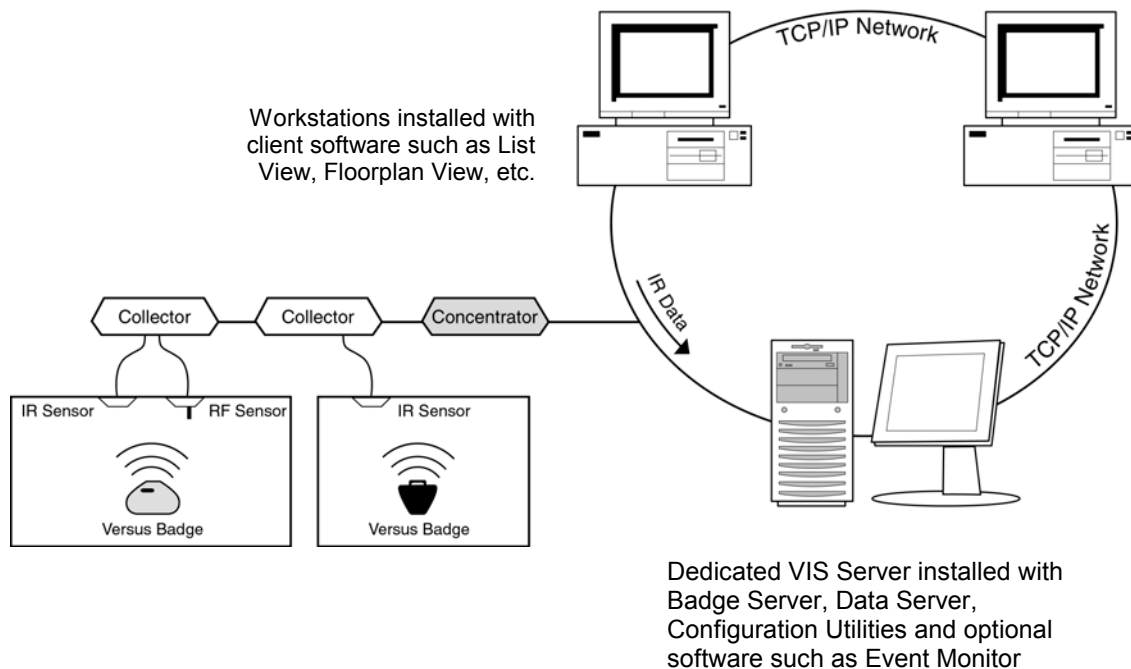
TCP/IP Network

Workstations installed with client software such as List View, Floorplan View, etc.

TCP/IP Network

IR Data

Collector

Collector

Concentrator

IR Sensor

RF Sensor

IR Sensor

Versus Badge

Versus Badge

Dedicated VIS Server installed with Badge Server, Data Server, Configuration Utilities and optional software such as Event Monitor